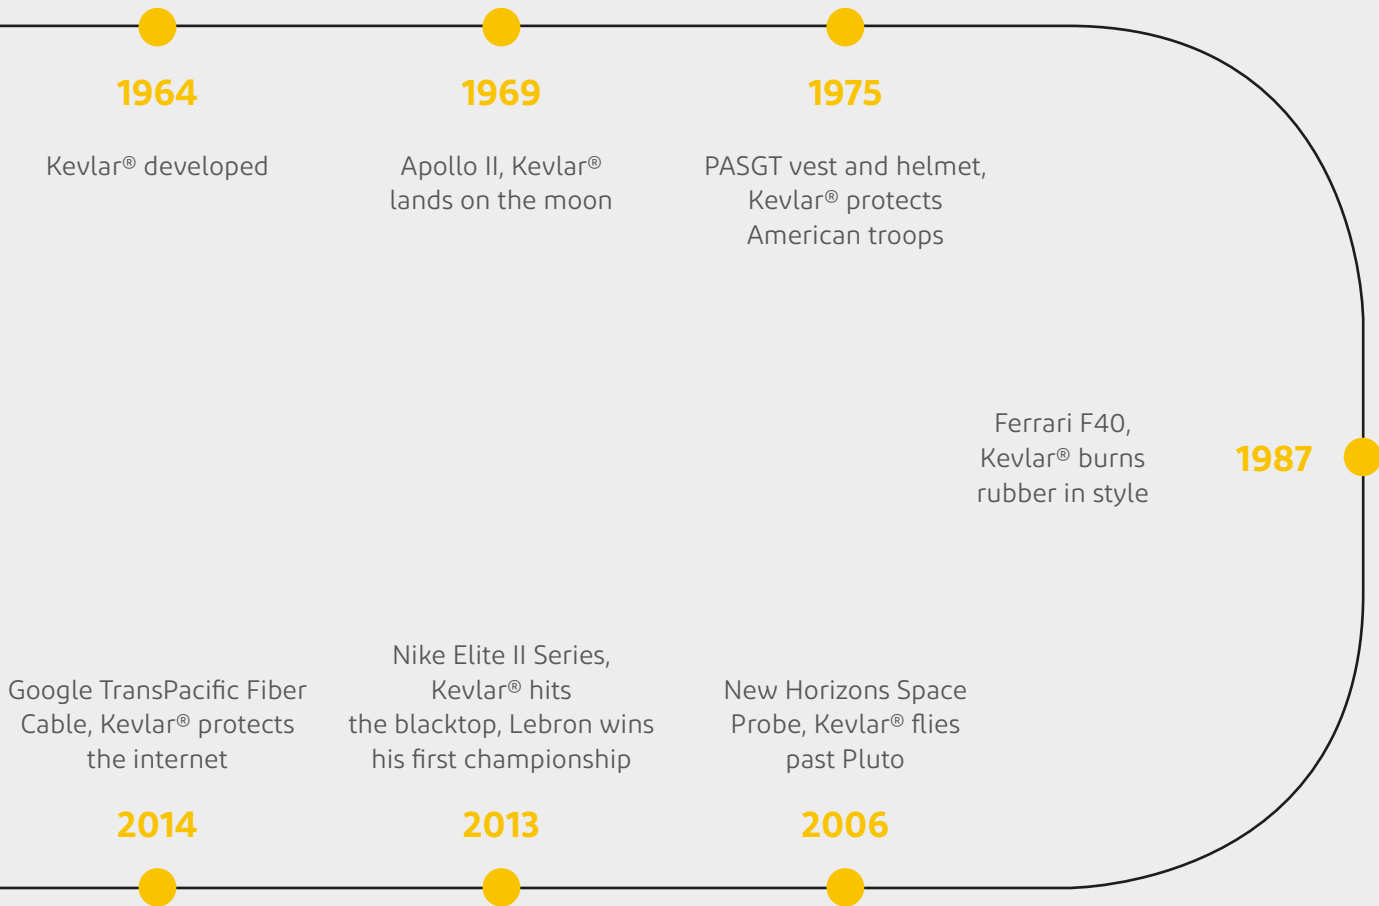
1964

Kevlar® developed

1969

Apollo II, Kevlar® lands on the moon

1975

PASGT vest and helmet, Kevlar® protects American troops

Ferrari F40, Kevlar® burns rubber in style

1987

Google TransPacific Fiber Cable, Kevlar® protects the internet

2014

Nike Elite II Series, Kevlar® hits the blacktop, Lebron wins his first championship

2013

New Horizons Space Probe, Kevlar® flies past Pluto

2006